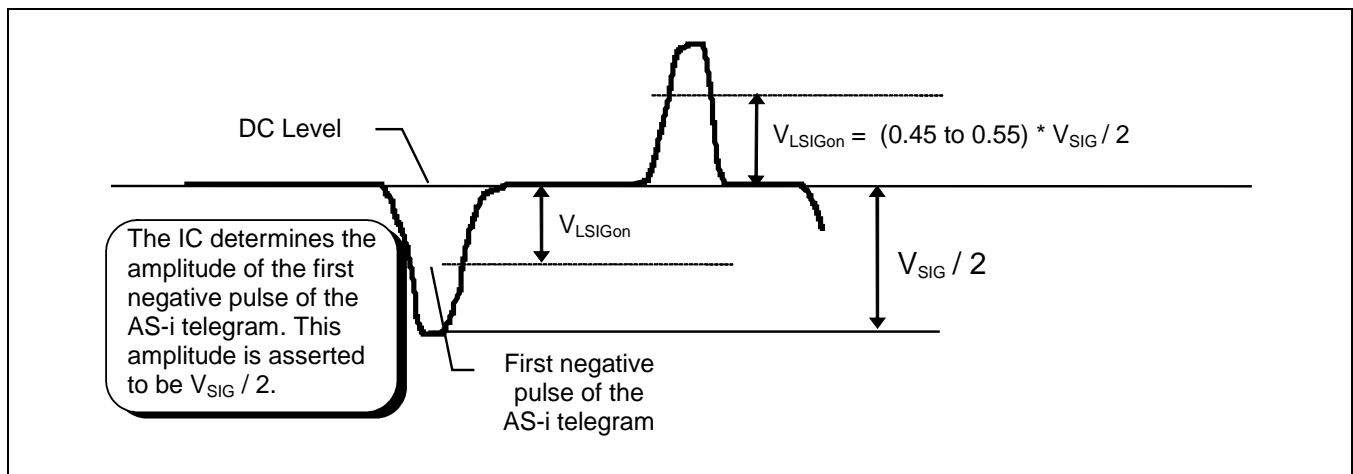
DC Level

$V_{LSIGon}$ = (0.45 to 0.55) * $V_{SIG}$ / 2

The IC determines the amplitude of the first negative pulse of the AS-i telegram. This amplitude is asserted to be $V_{SIG}$ / 2.

$V_{LSIGon}$

$V_{SIG}$ / 2

First negative pulse of the AS-i telegram